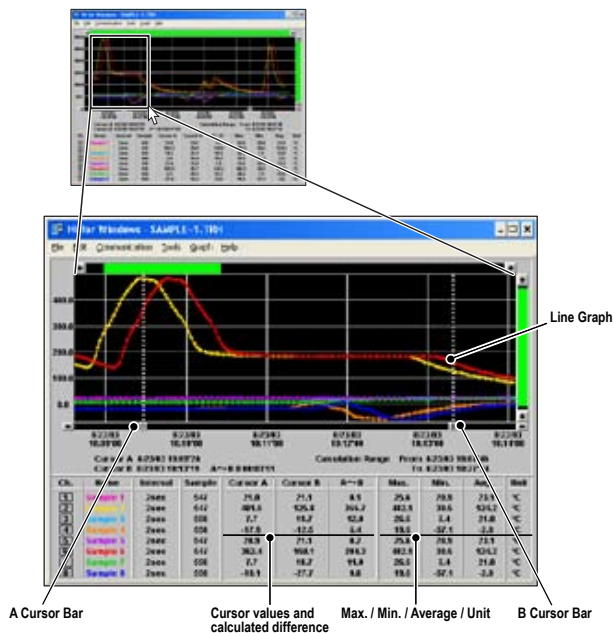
Hiviar Windows - SAMPLE-1.1101

File Edit Communication Tools Graph Help

400.0

300.0

200.0

100.0

0.0

6/23/03 16:01:00

6/23/03 16:11:00

6/23/03 16:11:00

6/23/03 13:12:00

6/23/03 16:13:00

6/23/03 16:14:00

Cursor A 6/23/03 16:05:24

Cursor B 6/23/03 16:13:16 A−B 0:08:00

Calculation Range From 6/23/03 16:05:16

To 6/23/03 16:12:16

| Ch. | Name | Interval | Sample | Cursor A | Cursor B | A−B | Max. | Min. | Ave. | Unit |
|---|---|---|---|---|---|---|---|---|---|---|
| 1 | Sample 1 | 2sec | 542 | 21.0 | 21.1 | 0.1 | 25.6 | 20.9 | 23.9 | °C |
| 2 | Sample 2 | 2sec | 542 | 409.6 | 125.8 | 264.7 | 482.5 | 39.5 | 124.2 | °C |
| 3 | Sample 3 | 2sec | 558 | 7.7 | 19.2 | 12.6 | 26.8 | 3.4 | 21.8 | °C |
| 4 | Sample 4 | 2sec | 558 | -17.0 | -12.5 | 4.4 | 19.8 | -57.1 | -2.0 | °C |
| 5 | Sample 5 | 2sec | 542 | 20.9 | 21.1 | 0.2 | 25.6 | 20.9 | 23.9 | °C |
| 6 | Sample 6 | 2sec | 542 | 362.4 | 158.1 | 204.3 | 482.5 | 39.5 | 124.2 | °C |
| 7 | Sample 7 | 2sec | 558 | 7.7 | 19.2 | 11.6 | 26.8 | 3.4 | 21.8 | °C |
| 8 | Sample 8 | 2sec | 558 | -18.1 | -27.7 | 9.6 | 19.8 | -57.1 | -2.0 | °C |

Line Graph

A Cursor Bar

Cursor values and calculated difference

Max. / Min. / Average / Unit

B Cursor Bar